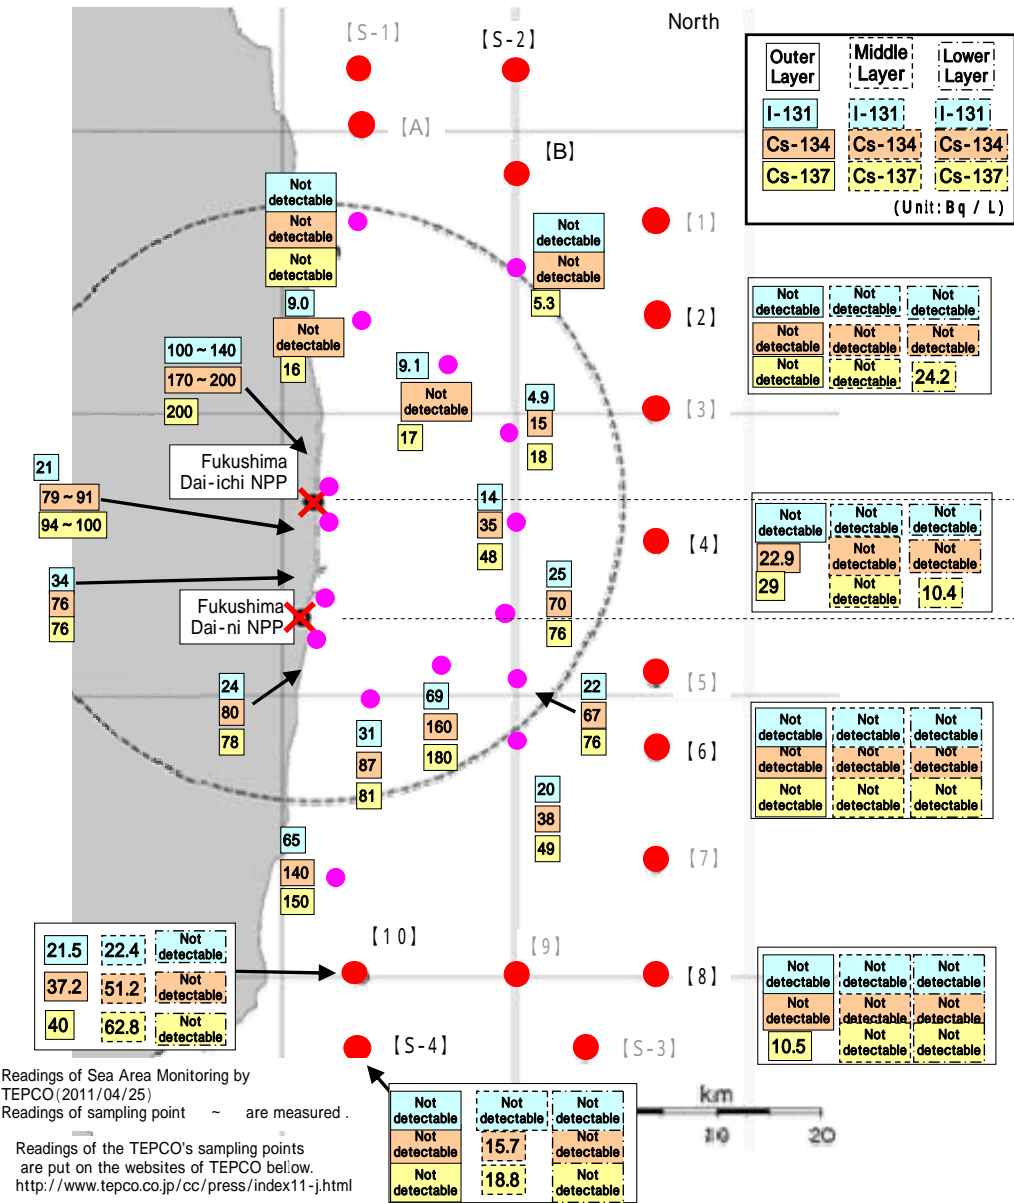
North

【S-1】 【S-2】

| Outer Layer | Middle Layer | Lower Layer |
|---|---|---|
| I-131 | I-131 | I-131 |
| Cs-134 | Cs-134 | Cs-134 |
| Cs-137 | Cs-137 | Cs-137 |

(Unit: Bq / L)

【A】 【B】

Not detectable
Not detectable
Not detectable

Not detectable
Not detectable
5.3

【1】

9.0
Not detectable
16

【2】

| Not detectable | Not detectable | Not detectable |
|---|---|---|
| Not detectable | Not detectable | Not detectable |
| Not detectable | Not detectable | 24.2 |

100～140
170～200
200

9.1
Not detectable
17

4.9
15
18

【3】

Fukushima Dai-ichi NPP

21
79～91
94～100

14
35
48

【4】

| Not detectable | Not detectable | Not detectable |
|---|---|---|
| 22.9 | Not detectable | Not detectable |
| 29 | Not detectable | 10.4 |

34
76
76

25
70
76

Fukushima Dai-ni NPP

24
80
78

69
160
180

22
67
76

【5】

31
87
81

【6】

| Not detectable | Not detectable | Not detectable |
|---|---|---|
| Not detectable | Not detectable | Not detectable |
| Not detectable | Not detectable | Not detectable |

20
38
49

【7】

65
140
150

| 21.5 | 22.4 | Not detectable |
|---|---|---|
| 37.2 | 51.2 | Not detectable |
| 40 | 62.8 | Not detectable |

【10】 【9】 【8】

| Not detectable | Not detectable | Not detectable |
|---|---|---|
| Not detectable | Not detectable | Not detectable |
| 10.5 | Not detectable | Not detectable |

【S-4】 【S-3】

| Not detectable | Not detectable | Not detectable |
|---|---|---|
| Not detectable | 15.7 | Not detectable |
| Not detectable | 18.8 | Not detectable |

km
10 20

Readings of Sea Area Monitoring by TEPCO(2011/04/25)
Readings of sampling point ~ are measured .

Readings of the TEPCO's sampling points are put on the websites of TEPCO bellow.
http://www.tepco.co.jp/cc/press/index11-j.html